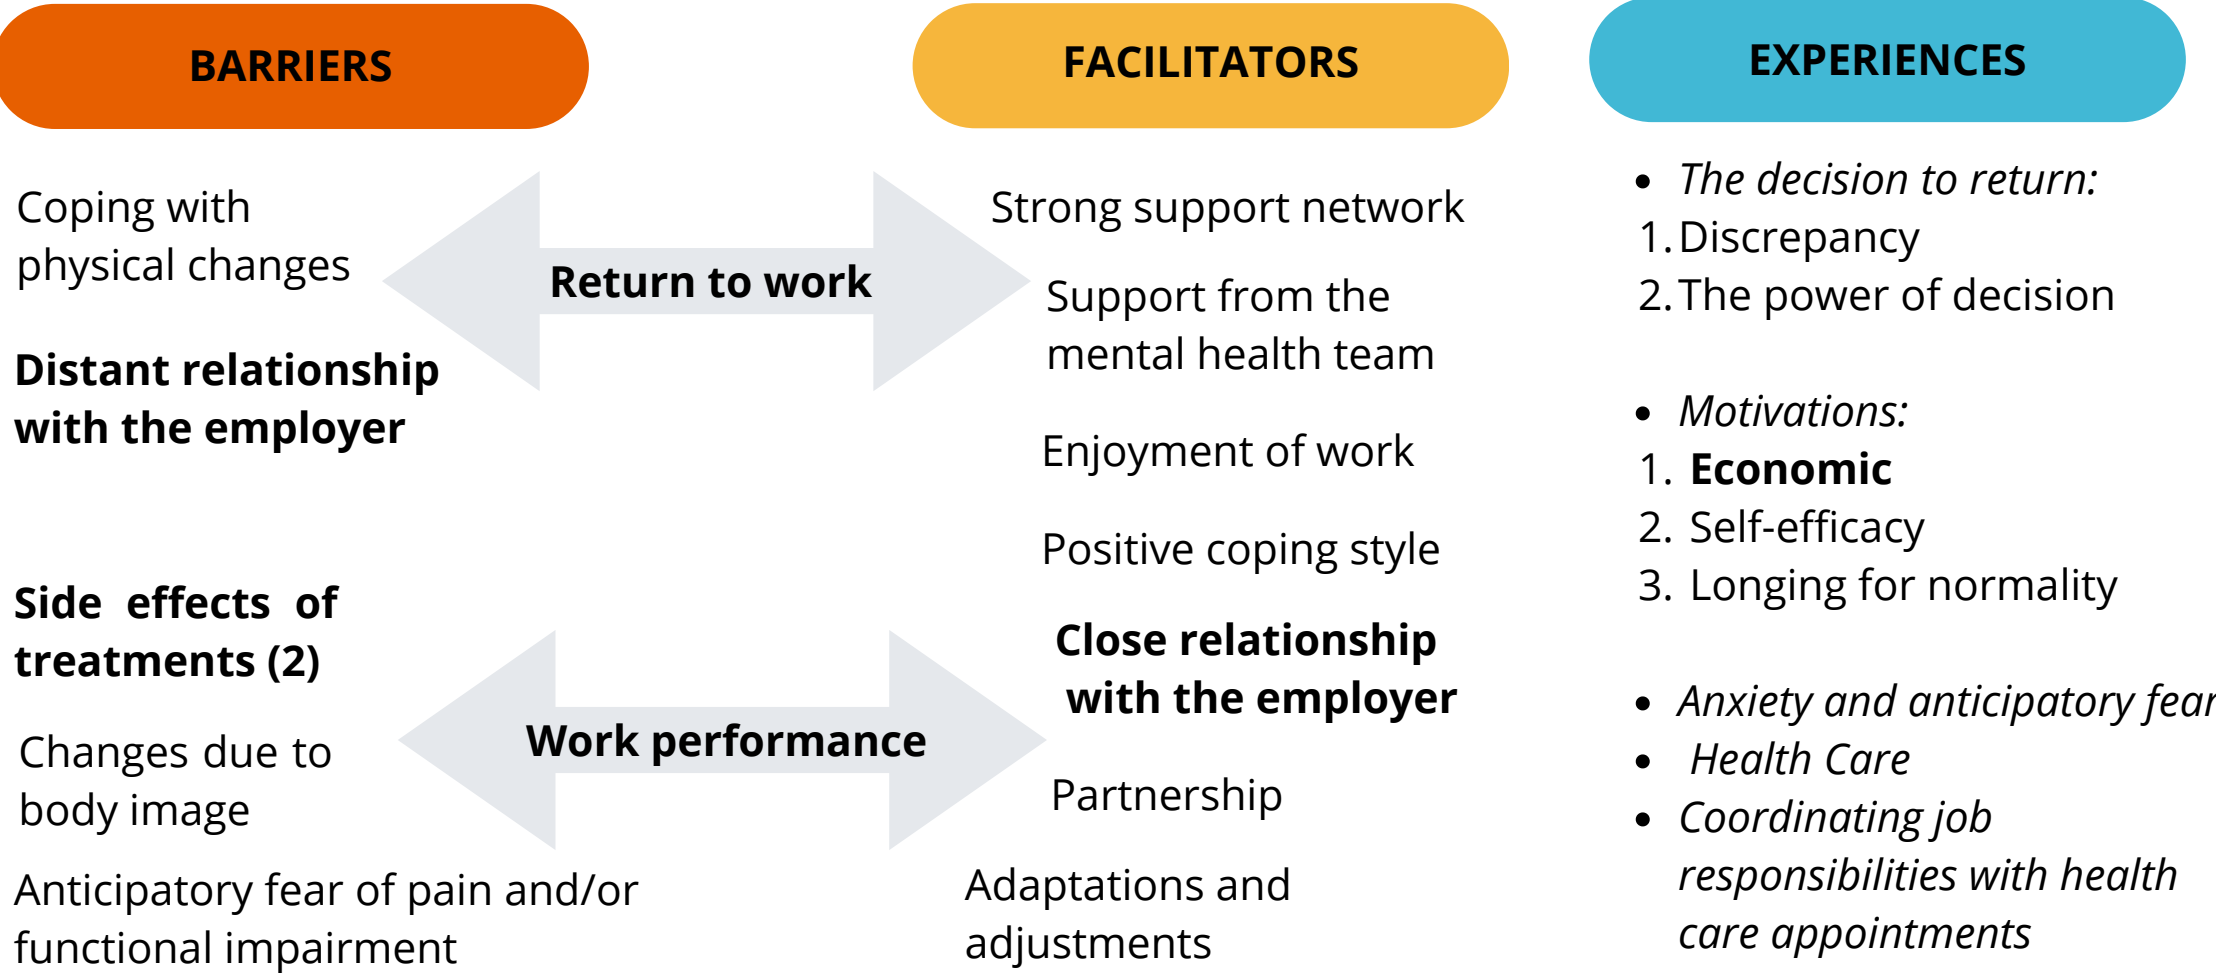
BARRIERS

FACILITATORS

EXPERIENCES

Coping with physical changes

Return to work

Distant relationship with the employer

Side effects of treatments (2)

Work performance

Changes due to body image

Anticipatory fear of pain and/or functional impairment

Strong support network

Support from the mental health team

Enjoyment of work

Positive coping style

Close relationship with the employer

Partnership

Adaptations and adjustments

- The decision to return:
1. Discrepancy
2. The power of decision

- Motivations:
1. Economic
2. Self-efficacy
3. Longing for normality

- Anxiety and anticipatory fear
- Health Care
- Coordinating job responsibilities with health care appointments